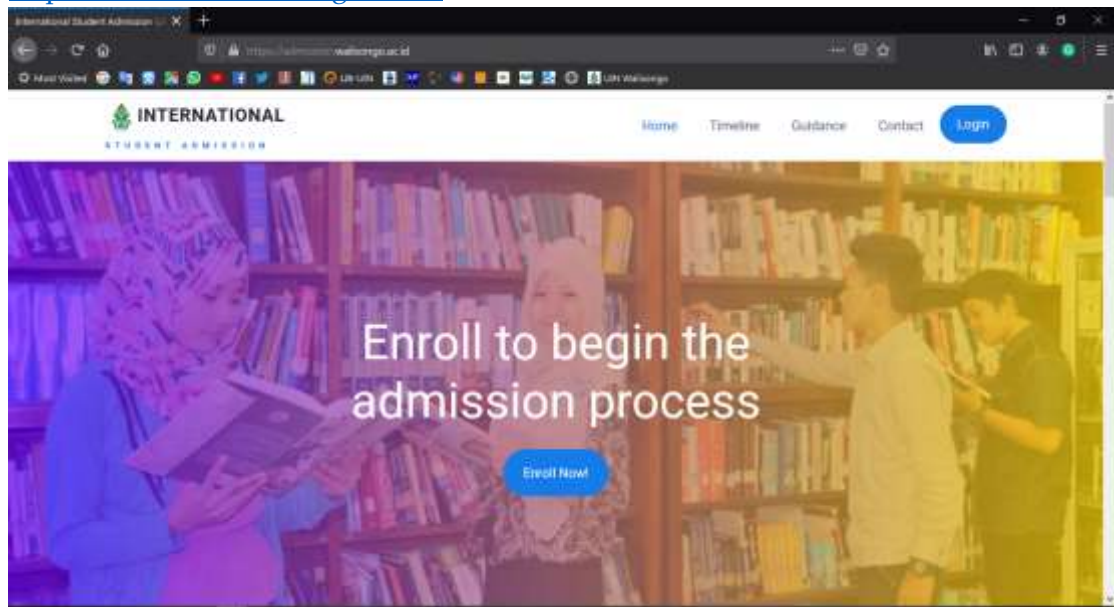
International Student Admission

https://admission.walisongo.ac.id

Most Visited

UIN Walisongo

INTERNATIONAL

STUDENT ADMISSION

Home Timeline Guidance Contact Login

Enroll to begin the admission process

Enroll Now!